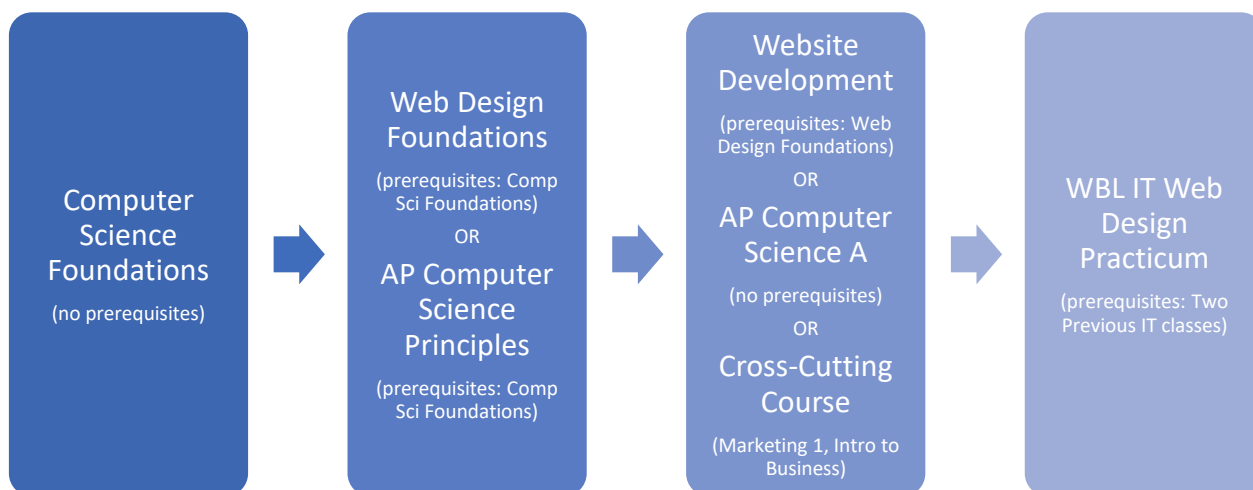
Computer Science Foundations

(no prerequisites)

Web Design Foundations

(prerequisites: Comp Sci Foundations)

OR

AP Computer Science Principles

(prerequisites: Comp Sci Foundations)

Website Development

(prerequisites: Web Design Foundations)

OR

AP Computer Science A

(no prerequisites)

OR

Cross-Cutting Course

(Marketing 1, Intro to Business)

WBL IT Web Design Practicum

(prerequisites: Two Previous IT classes)